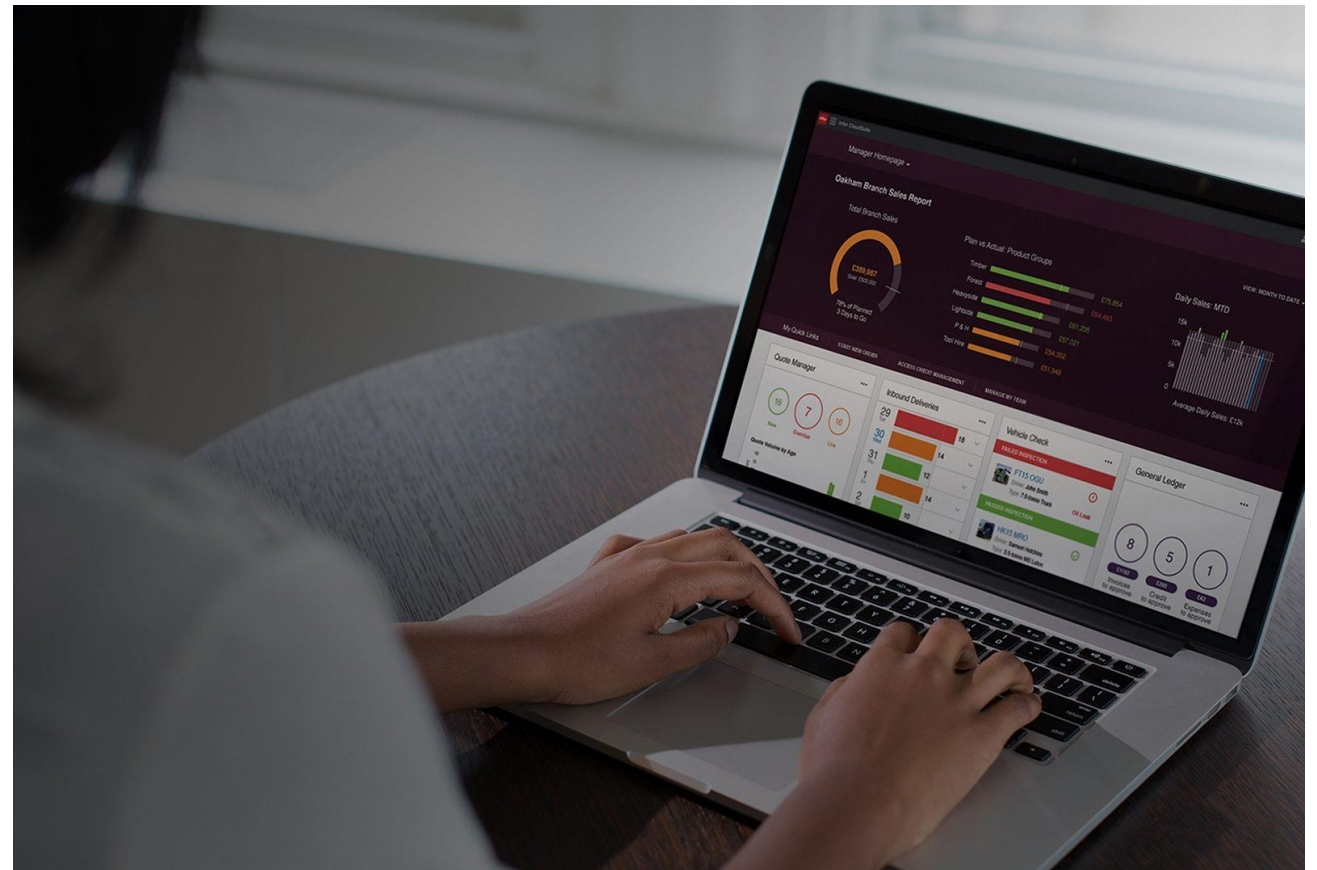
Infor CloudSuite

Manager Homepage

Oakham Branch Sales Report

Total Branch Sales

£389,987
Goal: £500,000

78% of Planned
3 Days to Go

Plan vs Actual: Product Groups

Timber
Forest £76,854
Heavyside £64,463
Lightside £61,226
P & H £57,021
Tool Hire £54,352
£51,849

VIEW: MONTH TO DATE

Daily Sales: MTD

15k
10k
5k
0

Average Daily Sales: £12k

My Quick Links
START NEW ORDER
ACCESS CREDIT MANAGEMENT
MANAGE MY TEAM

Quote Manager

16 New
7 Overdue
16 Late

Quote Volume by Age

Inbound Deliveries

29
30
31
1
2

18
14
12
14
10

Vehicle Check

FAILED INSPECTION
FT15 OGU
Driver: John Smith
Type: 7.5-tonne Truck
Oil Leak

PASSED INSPECTION
HK15 MRO
Driver: Samuel Hutchins
Type: 3.5-tonne MB Luton

General Ledger

8
Invoices to approve

5
Credit to approve

1
Expenses to approve